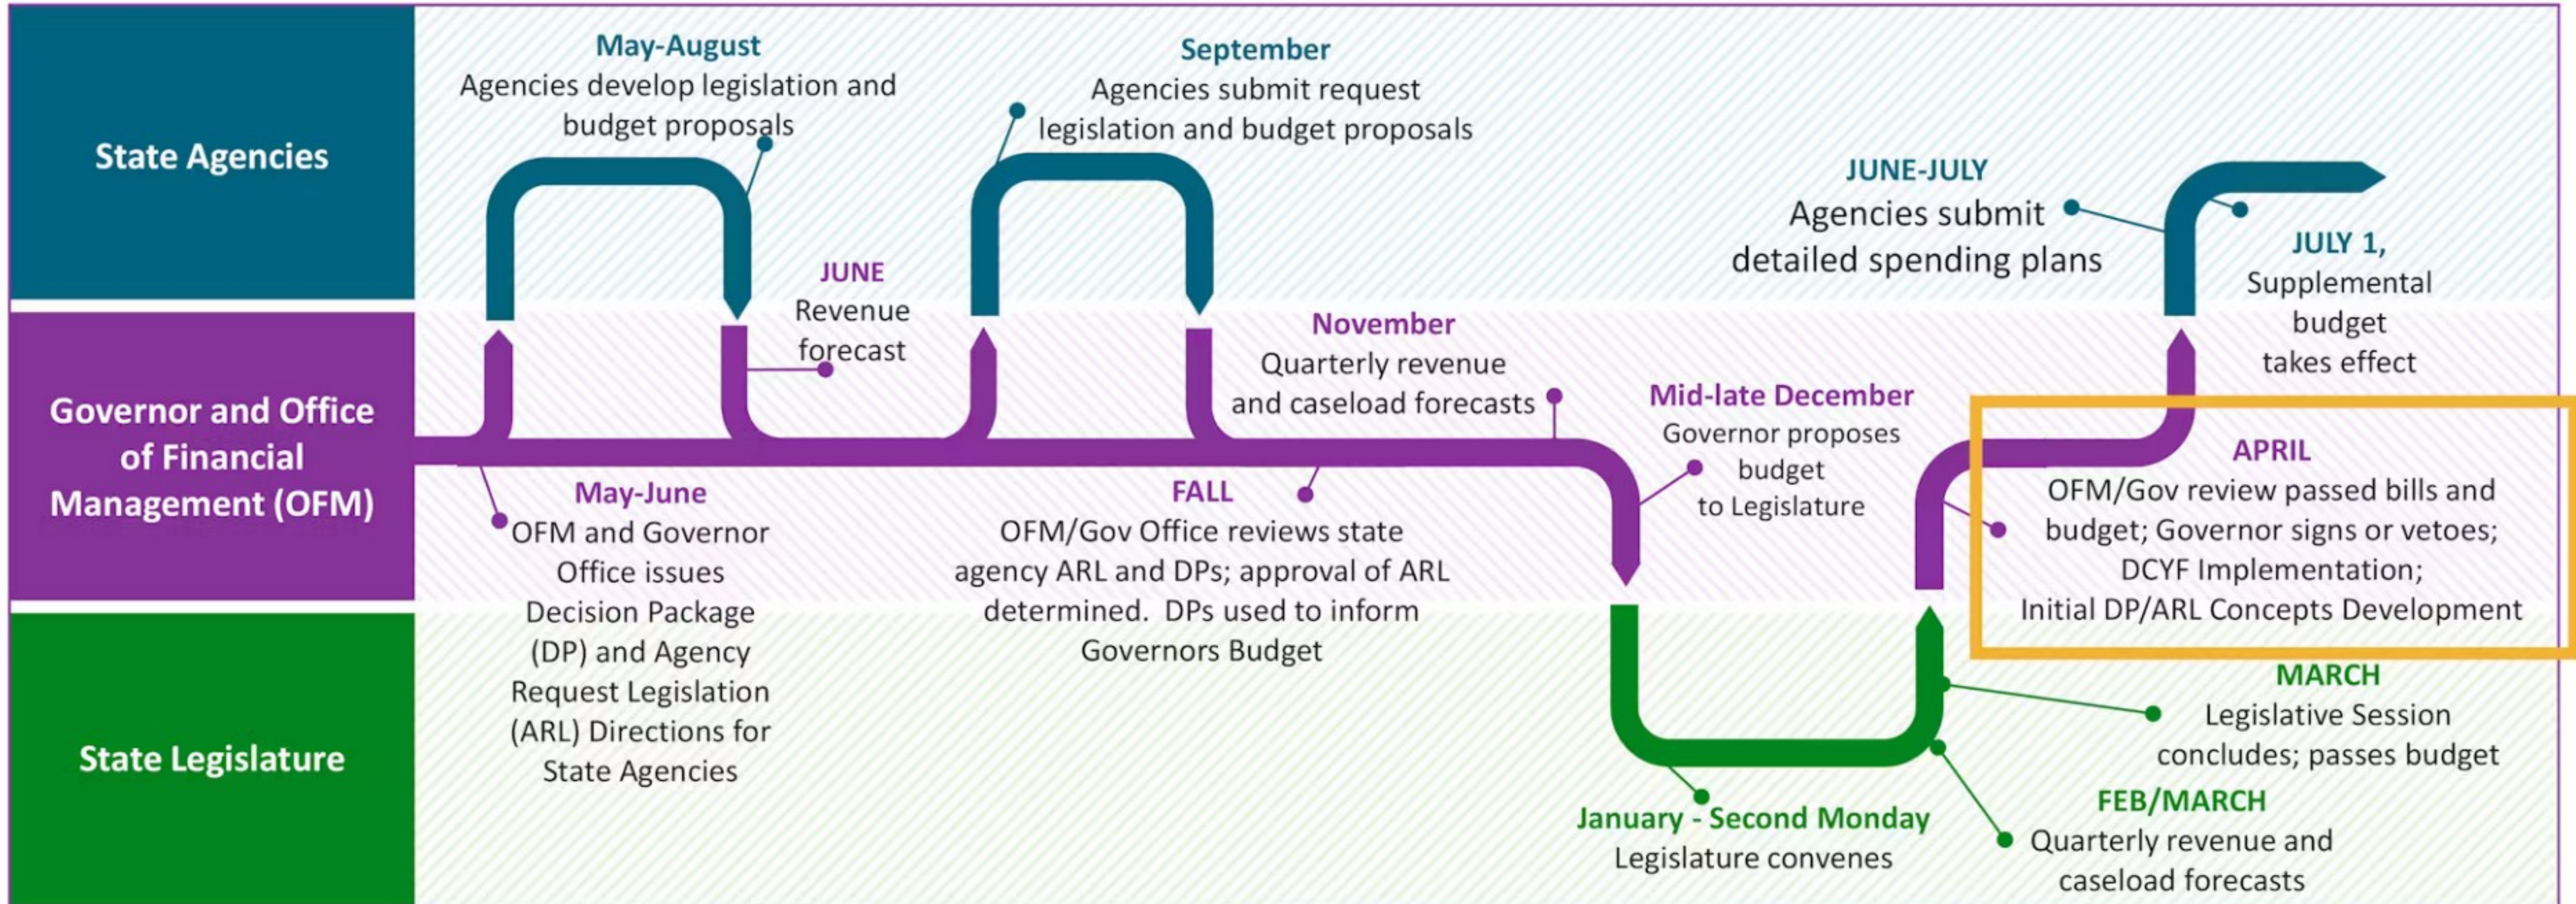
State Agencies

Governor and Office of Financial Management (OFM)

State Legislature

May-August
Agencies develop legislation and budget proposals

September
Agencies submit request legislation and budget proposals

JUNE-JULY
Agencies submit detailed spending plans

JULY 1,
Supplemental budget takes effect

JUNE
Revenue forecast

November
Quarterly revenue and caseload forecasts

Mid-late December
Governor proposes budget to Legislature

APRIL
OFM/Gov review passed bills and budget; Governor signs or vetoes; DCYF Implementation; Initial DP/ARL Concepts Development

May-June
OFM and Governor Office issues Decision Package (DP) and Agency Request Legislation (ARL) Directions for State Agencies

FALL
OFM/Gov Office reviews state agency ARL and DPs; approval of ARL determined. DPs used to inform Governors Budget

MARCH
Legislative Session concludes; passes budget

January - Second Monday
Legislature convenes

FEB/MARCH
Quarterly revenue and caseload forecasts